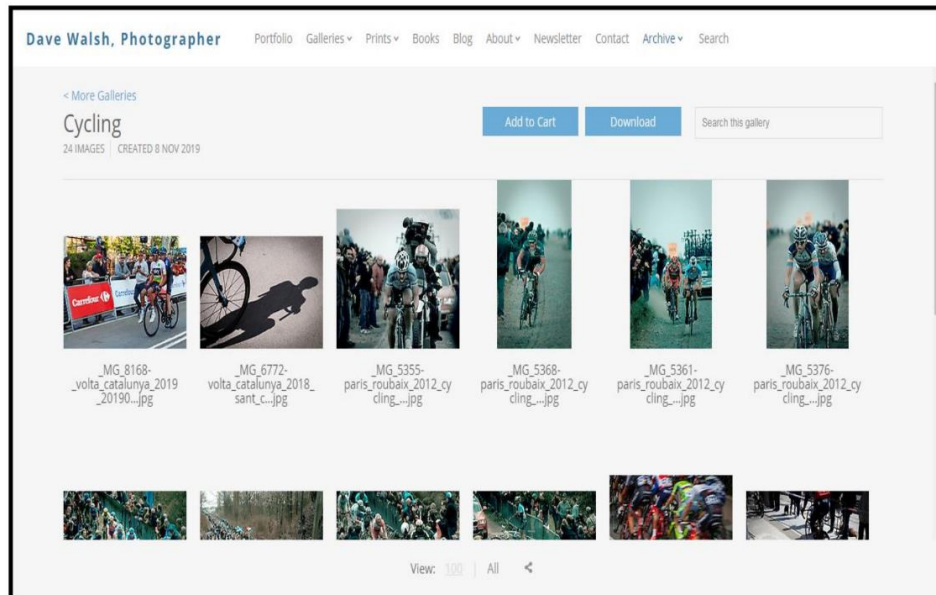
Dave Walsh, Photographer Portfolio Galleries Prints Books Blog About Newsletter Contact Archive Search

< More Galleries

Cycling

24 IMAGES | CREATED 8 NOV 2019

Add to Cart Download Search this gallery

Carrefour

_MG_8168-_volta_catalunya_2019_20190...jpg

_MG_6772-volta_catalunya_2018_sant_c...jpg

_MG_5355-paris_roubaix_2012_cycling_...jpg

_MG_5368-paris_roubaix_2012_cycling_...jpg

_MG_5361-paris_roubaix_2012_cycling_...jpg

_MG_5376-paris_roubaix_2012_cycling_...jpg

View: 100 | All